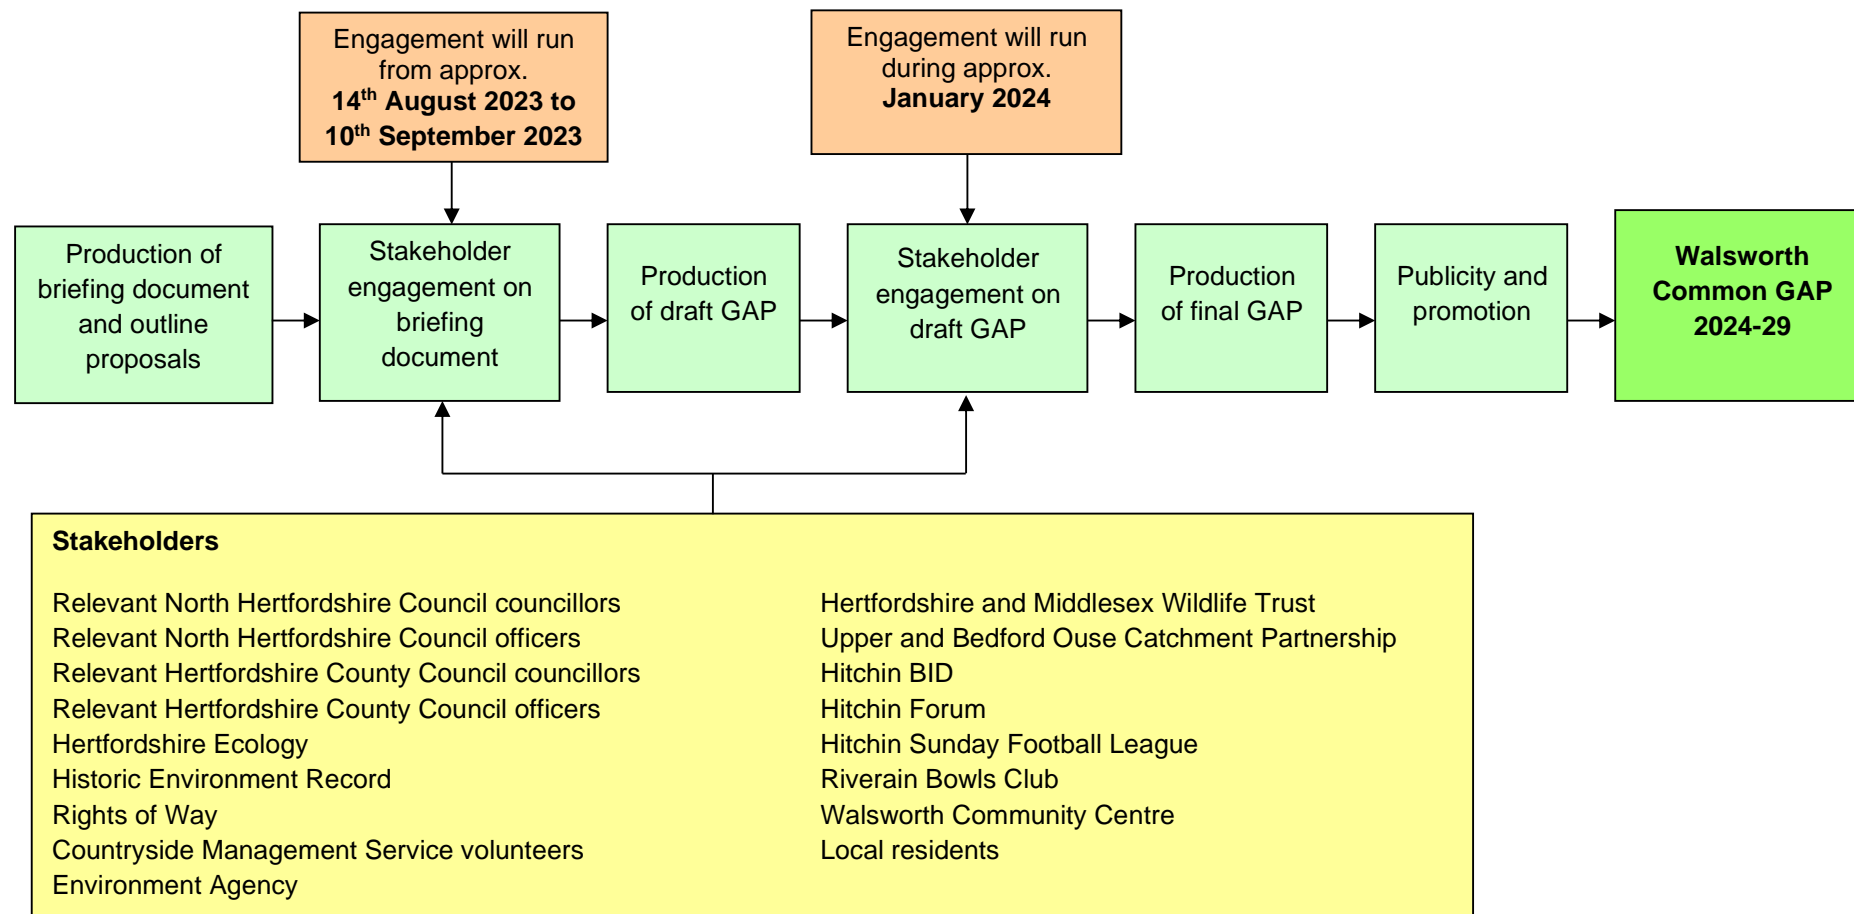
Engagement will run from approx. **14$^{th}$ August 2023 to 10$^{th}$ September 2023**

Engagement will run during approx. **January 2024**

Production of briefing document and outline proposals

Stakeholder engagement on briefing document

Production of draft GAP

Stakeholder engagement on draft GAP

Production of final GAP

Publicity and promotion

**Walsworth Common GAP 2024-29**

**Stakeholders**

Relevant North Hertfordshire Council councillors
Relevant North Hertfordshire Council officers
Relevant Hertfordshire County Council councillors
Relevant Hertfordshire County Council officers
Hertfordshire Ecology
Historic Environment Record
Rights of Way
Countryside Management Service volunteers
Environment Agency

Hertfordshire and Middlesex Wildlife Trust
Upper and Bedford Ouse Catchment Partnership
Hitchin BID
Hitchin Forum
Hitchin Sunday Football League
Riverain Bowls Club
Walsworth Community Centre
Local residents